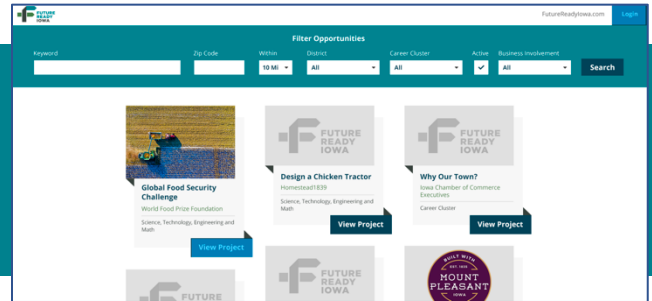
FUTURE READY IOWA

FutureReadyIowa.com

Login

Filter Opportunities

Keyword

Zip Code

Within

10 Mi

District

All

Career Cluster

All

Active

Business Involvement

All

Search

Global Food Security Challenge

World Food Prize Foundation

Science, Technology, Engineering and Math

View Project

FUTURE READY IOWA

Design a Chicken Tractor

Homestead1839

Science, Technology, Engineering and Math

View Project

FUTURE READY IOWA

Why Our Town?

Iowa Chamber of Commerce Executives

Career Cluster

View Project

FUTURE

FUTURE READY IOWA

BUILT WITH

EST. 1835

MOUNT PLEASANT

IOWA